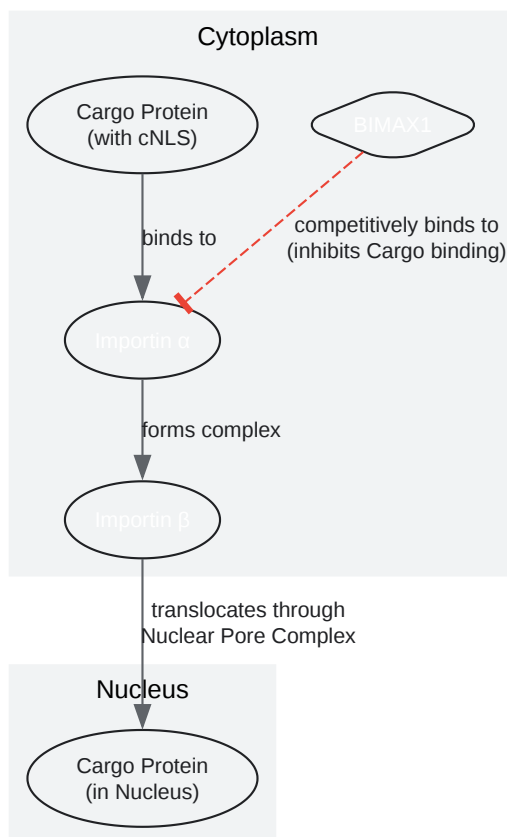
Cytoplasm

Cargo Protein
(with cNLS)

BIMAX1

binds to

competitively binds to
(inhibits Cargo binding)

Importin α

forms complex

Importin β

translocates through
Nuclear Pore Complex

Nucleus

Cargo Protein
(in Nucleus)